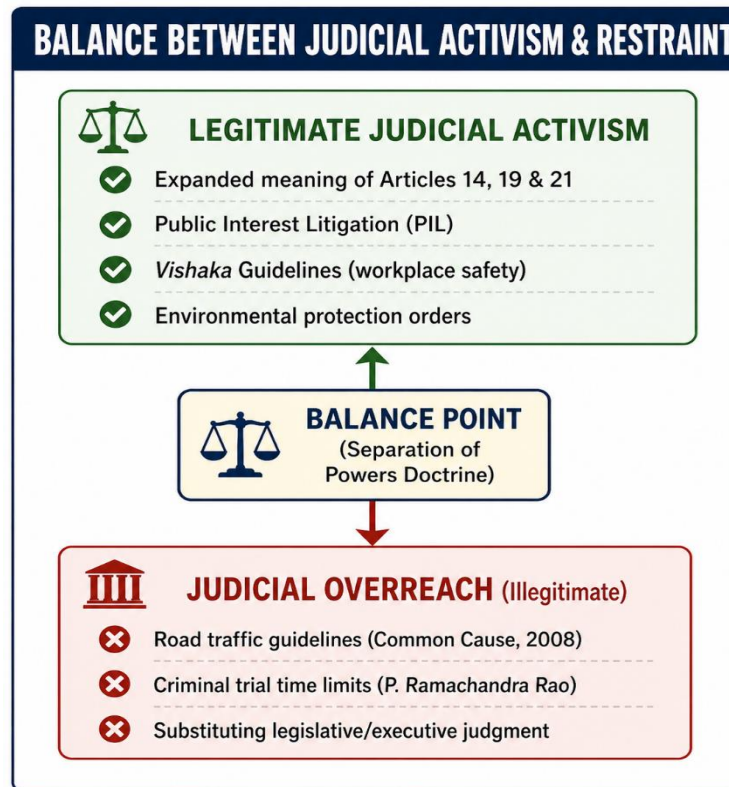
BALANCE BETWEEN JUDICIAL ACTIVISM & RESTRAINT

LEGITIMATE JUDICIAL ACTIVISM

Expanded meaning of Articles 14, 19 & 21

Public Interest Litigation (PIL)

Vishaka Guidelines (workplace safety)

Environmental protection orders

BALANCE POINT (Separation of Powers Doctrine)

JUDICIAL OVERREACH (Illegitimate)

Road traffic guidelines (Common Cause, 2008)

Criminal trial time limits (P. Ramachandra Rao)

Substituting legislative/executive judgment